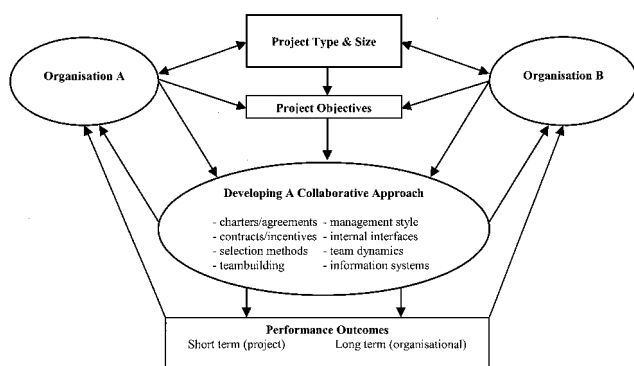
Project Type & Size

Organisation A

Organisation B

Project Objectives

Developing A Collaborative Approach

- charters/agreements
- contracts/incentives
- selection methods
- teambuilding

- management style
- internal interfaces
- team dynamics
- information systems

Performance Outcomes

Short term (project)

Long term (organisational)